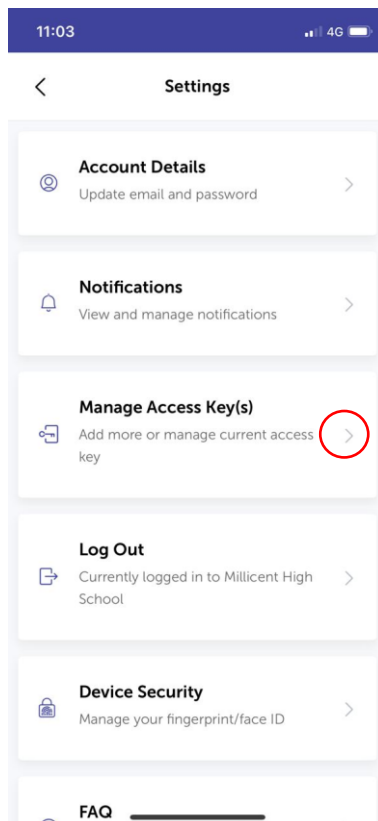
11:03 4G

Settings

Account Details
Update email and password

Notifications
View and manage notifications

Manage Access Key(s)
Add more or manage current access key

Log Out
Currently logged in to Millicent High School

Device Security
Manage your fingerprint/face ID

FAQ